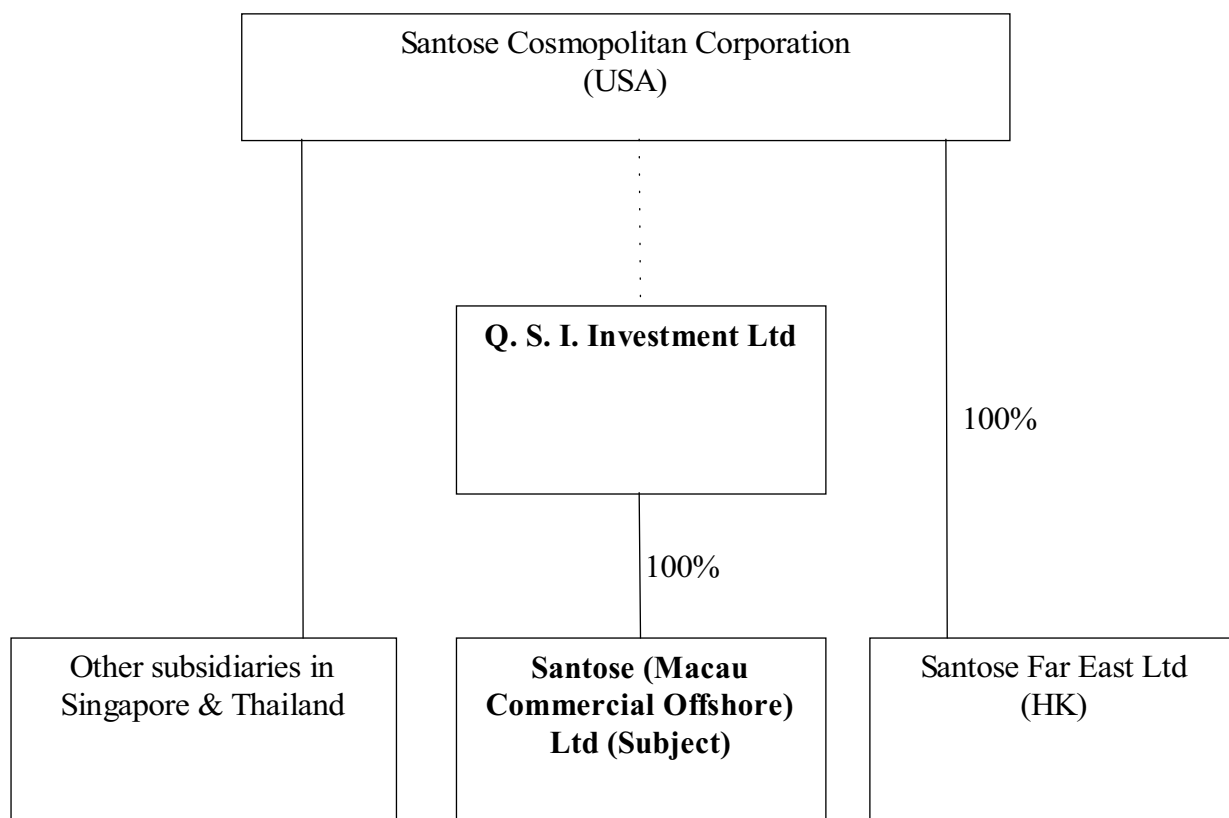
Santose Cosmopolitan Corporation
(USA)

**Q. S. I. Investment Ltd**

100%

100%

Other subsidiaries in Singapore & Thailand

**Santose (Macau Commercial Offshore) Ltd (Subject)**

Santose Far East Ltd
(HK)